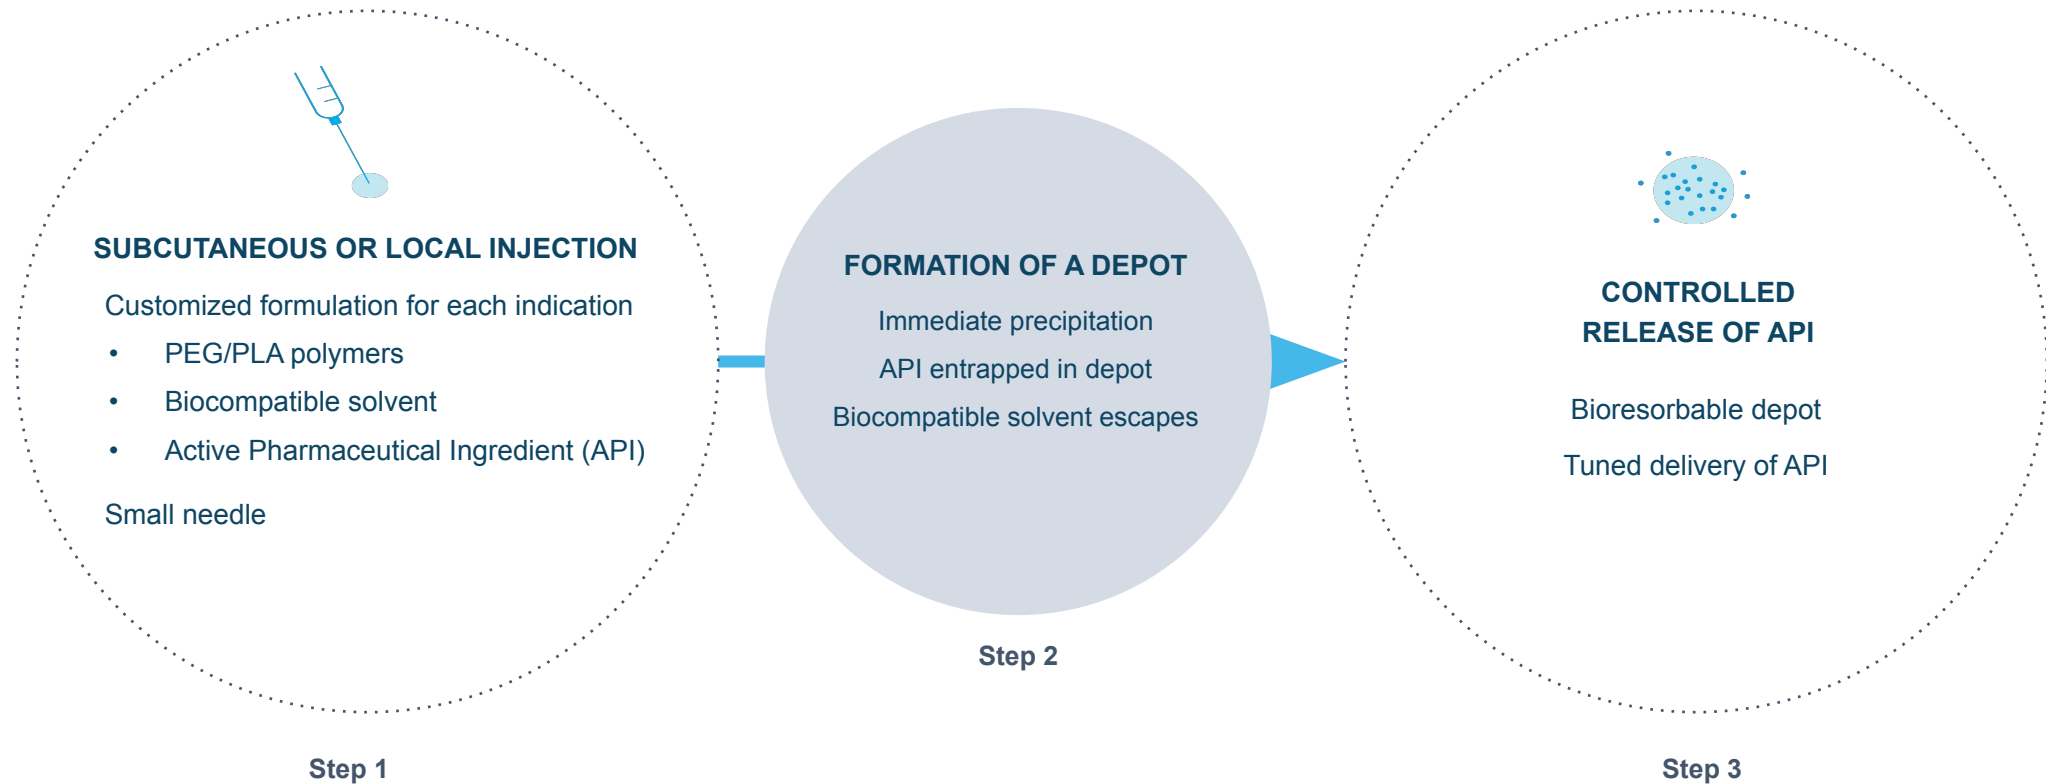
SUBCUTANEOUS OR LOCAL INJECTION

Customized formulation for each indication

- PEG/PLA polymers
- Biocompatible solvent
- Active Pharmaceutical Ingredient (API)

Small needle

Step 1

FORMATION OF A DEPOT

Immediate precipitation

API entrapped in depot

Biocompatible solvent escapes

Step 2

CONTROLLED RELEASE OF API

Bioresorbable depot

Tuned delivery of API

Step 3